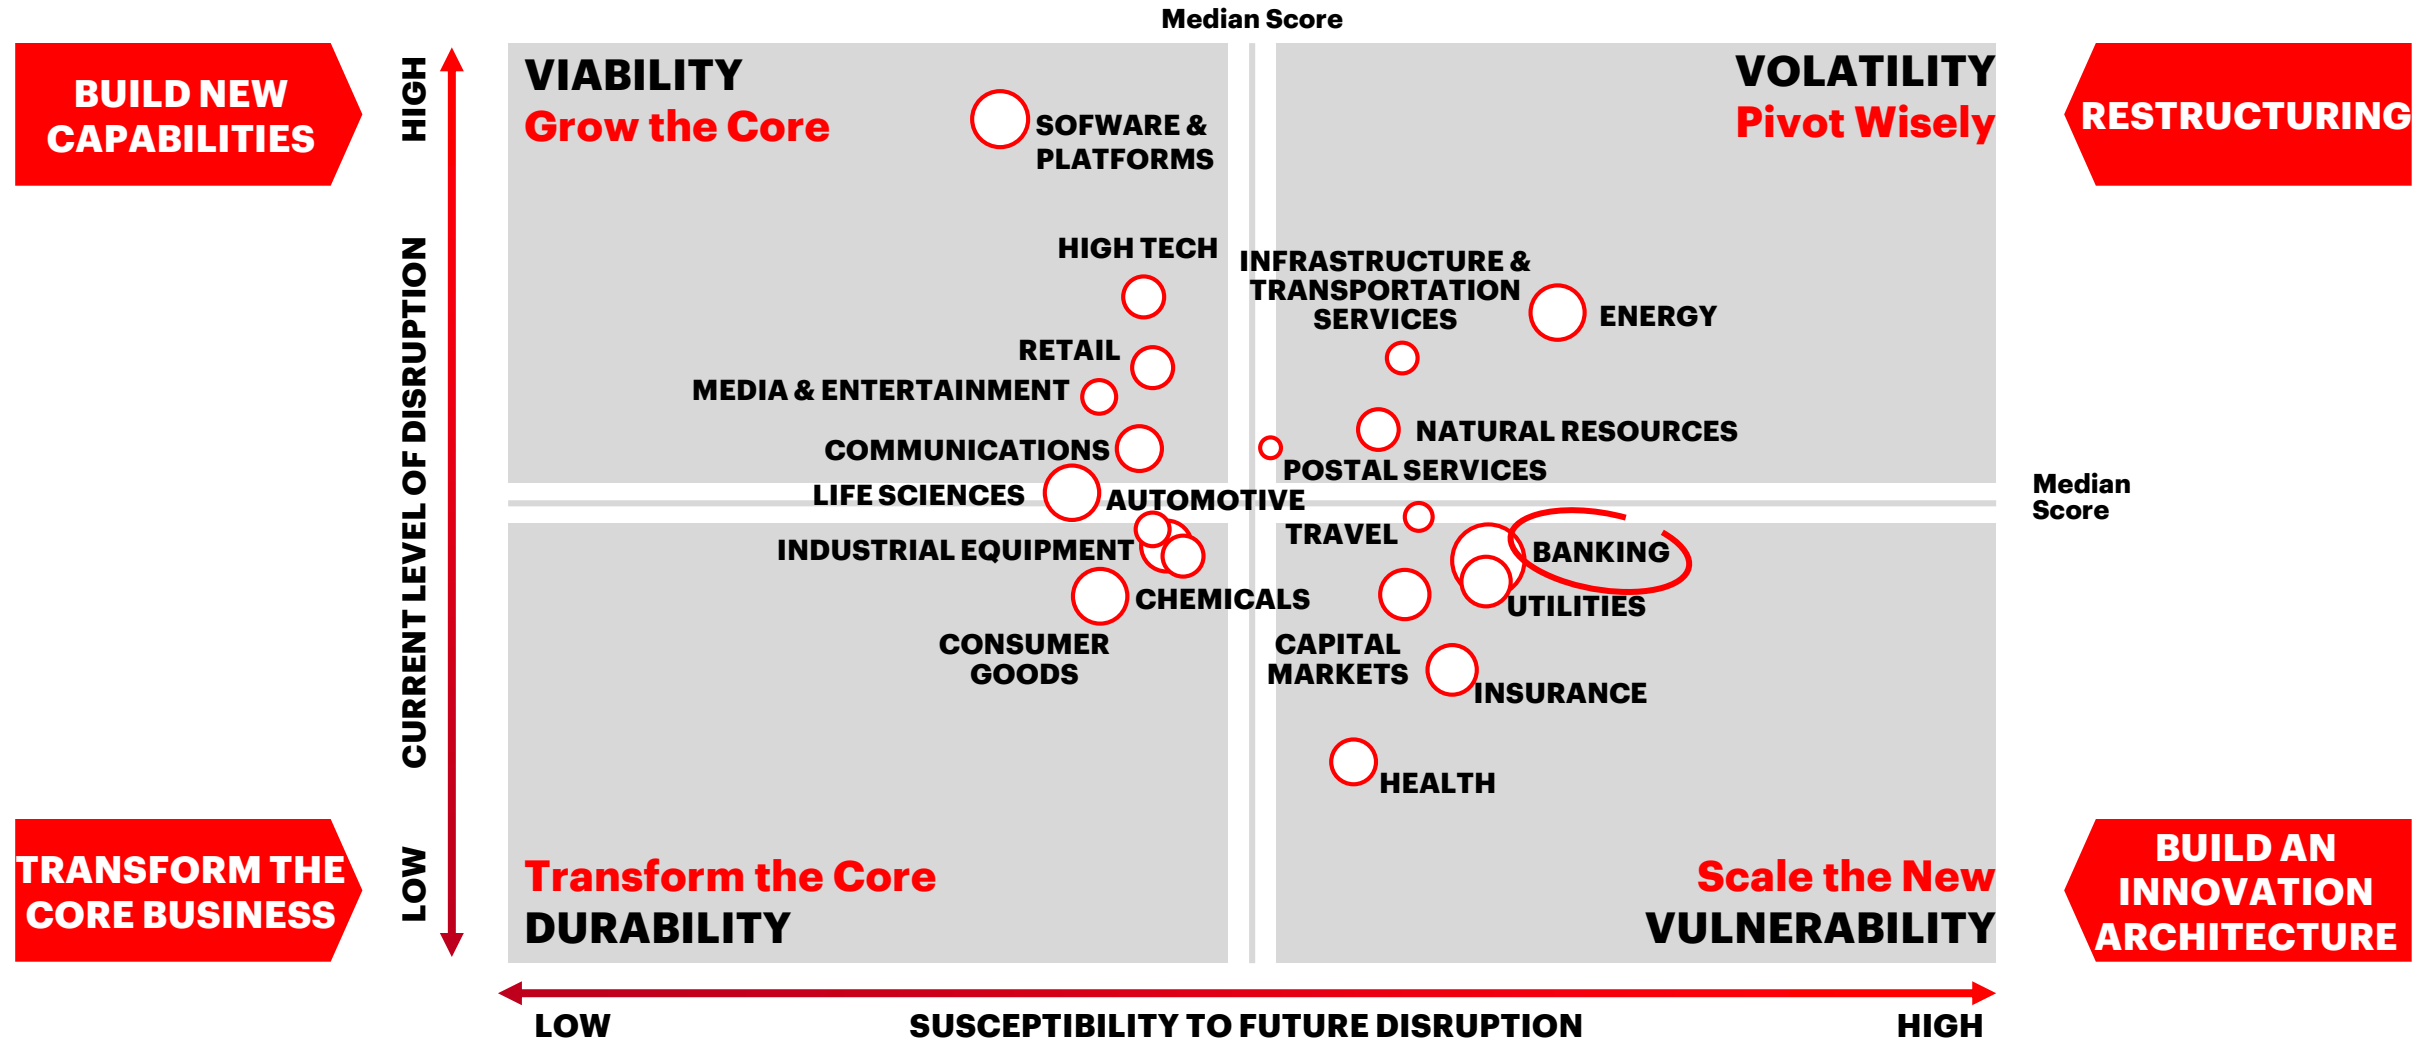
Median Score

BUILD NEW CAPABILITIES

HIGH

CURRENT LEVEL OF DISRUPTION

LOW

VIABILITY
Grow the Core

SOFWARE & PLATFORMS

HIGH TECH

RETAIL

MEDIA & ENTERTAINMENT

COMMUNICATIONS

LIFE SCIENCES

VOLATILITY
Pivot Wisely

RESTRUCTURING

INFRASTRUCTURE & TRANSPORTATION SERVICES

ENERGY

NATURAL RESOURCES

POSTAL SERVICES

AUTOMOTIVE

Median Score

TRAVEL

INDUSTRIAL EQUIPMENT

BANKING

CHEMICALS

UTILITIES

CONSUMER GOODS

CAPITAL MARKETS

INSURANCE

HEALTH

TRANSFORM THE CORE BUSINESS

Transform the Core
DURABILITY

Scale the New
VULNERABILITY

BUILD AN INNOVATION ARCHITECTURE

LOW

SUSCEPTIBILITY TO FUTURE DISRUPTION

HIGH